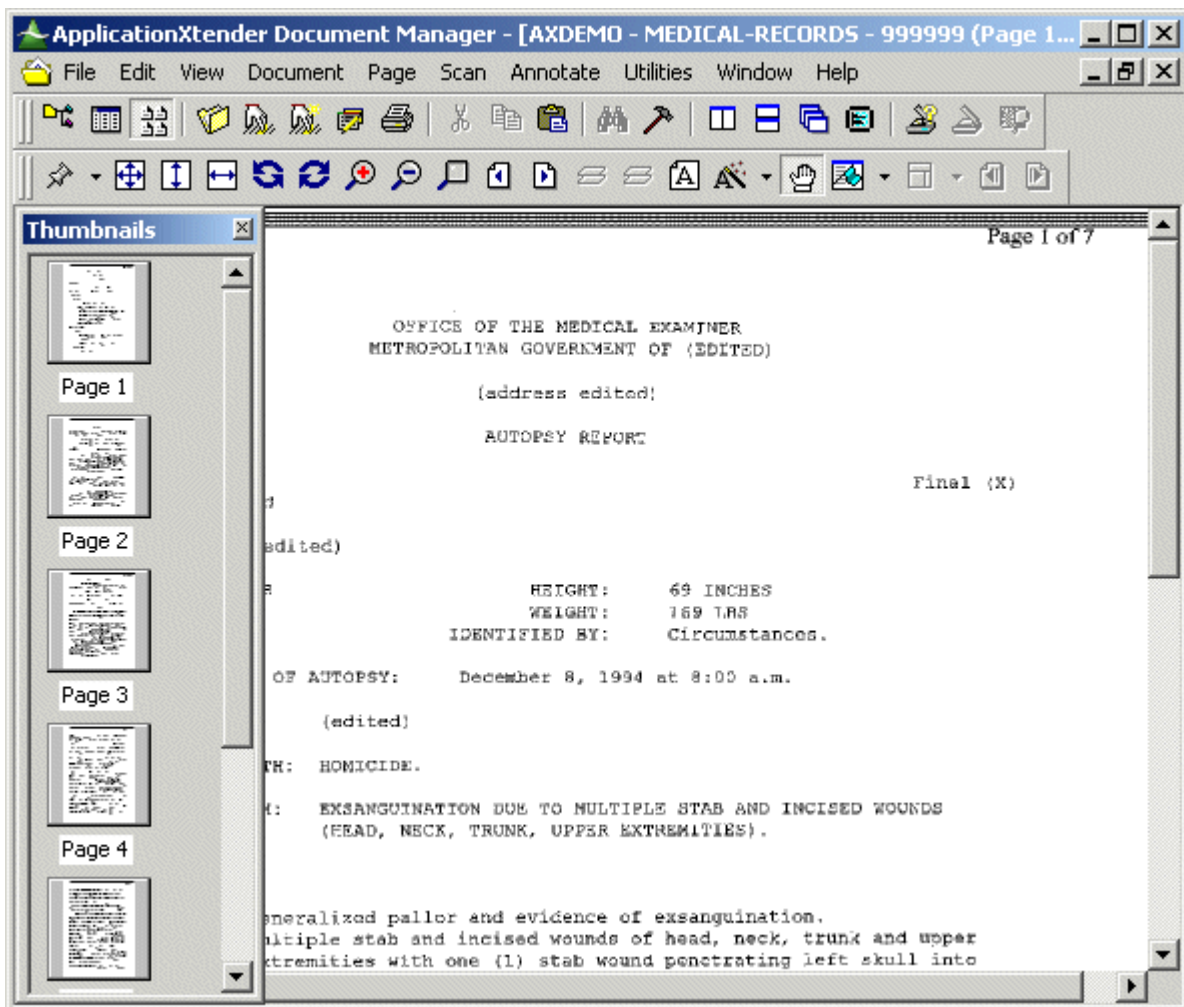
ApplicationXtender Document Manager - [AXDEMO - MEDICAL-RECORDS - 999999 (Page 1...

File Edit View Document Page Scan Annotate Utilities Window Help

Thumbnails

Page 1

Page 2

Page 3

Page 4

Page 1 of 7

OFFICE OF THE MEDICAL EXAMINER
METROPOLITAN GOVERNMENT OF (EDITED)

(address edited)

AUTOPSY REPORT

Final (X)

d

edited)

HEIGHT: 69 INCHES
WEIGHT: 169 LBS
IDENTIFIED BY: Circumstances.

OF AUTOPSY: December 8, 1994 at 8:00 a.m.

(edited)

TH: HOMICIDE.

: EXSANGUINATION DUE TO MULTIPLE STAB AND INCISED WOUNDS (HEAD, NECK, TRUNK, UPPER EXTREMITIES).

eneralized pallor and evidence of exsanguination.
ltiple stab and incised wounds of head, neck, trunk and upper
xtremities with one (1) stab wound penetrating left skull into